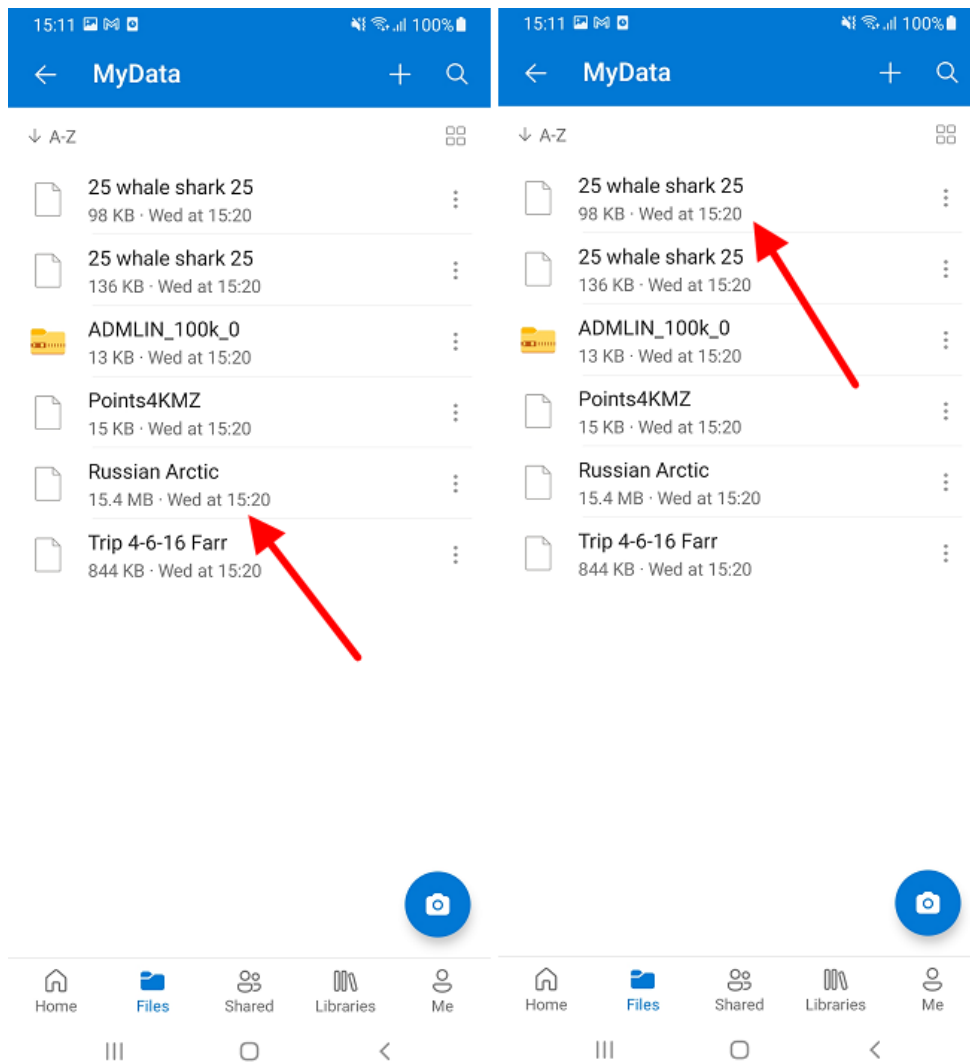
15:11 100%
MyData
A-Z
25 whale shark 25
98 KB · Wed at 15:20
25 whale shark 25
136 KB · Wed at 15:20
ADMLIN_100k_0
13 KB · Wed at 15:20
Points4KMZ
15 KB · Wed at 15:20
Russian Arctic
15.4 MB · Wed at 15:20
Trip 4-6-16 Farr
844 KB · Wed at 15:20
Home
Files
Shared
Libraries
Me

15:11 100%
MyData
A-Z
25 whale shark 25
98 KB · Wed at 15:20
25 whale shark 25
136 KB · Wed at 15:20
ADMLIN_100k_0
13 KB · Wed at 15:20
Points4KMZ
15 KB · Wed at 15:20
Russian Arctic
15.4 MB · Wed at 15:20
Trip 4-6-16 Farr
844 KB · Wed at 15:20
Home
Files
Shared
Libraries
Me